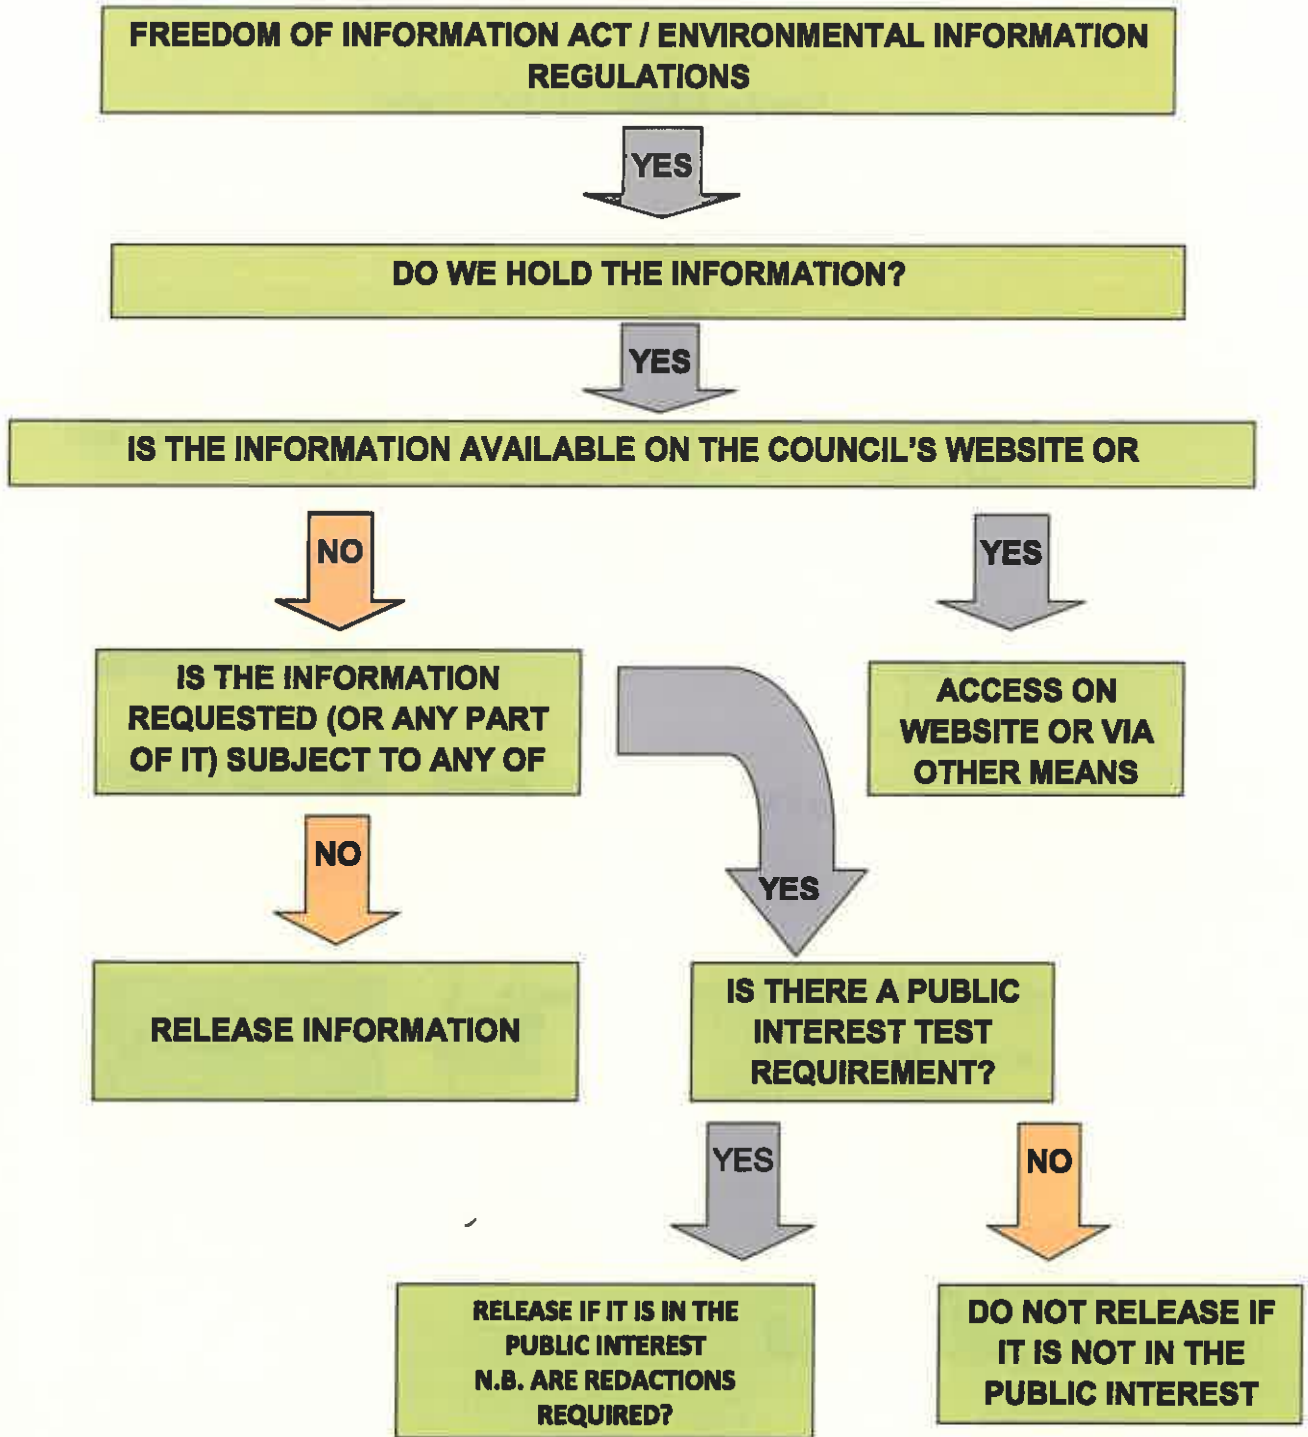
FREEDOM OF INFORMATION ACT / ENVIRONMENTAL INFORMATION REGULATIONS

YES

DO WE HOLD THE INFORMATION?

YES

IS THE INFORMATION AVAILABLE ON THE COUNCIL'S WEBSITE OR

NO

YES

IS THE INFORMATION REQUESTED (OR ANY PART OF IT) SUBJECT TO ANY OF

ACCESS ON WEBSITE OR VIA OTHER MEANS

NO

YES

RELEASE INFORMATION

IS THERE A PUBLIC INTEREST TEST REQUIREMENT?

YES

NO

RELEASE IF IT IS IN THE PUBLIC INTEREST
N.B. ARE REDACTIONS REQUIRED?

DO NOT RELEASE IF IT IS NOT IN THE PUBLIC INTEREST